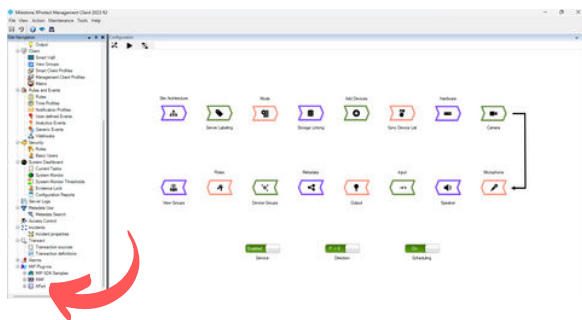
Milestone XProtect Management Client 2023 R2

File View Action Maintenance Tools Help

Site Navigation

Configuration

Output
Client
Smart Wall
View Groups
Smart Client Profiles
Management Client Profiles
Matrix
Rules and Events
Rules
Time Profiles
Notification Profiles
User-defined Events
Analytics Events
Generic Events
Webhooks
Security
Roles
Basic Users
System Dashboard
Current Tasks
System Monitor
System Monitor Thresholds
Evidence Lock
Configuration Reports
Server Logs
Metadata Use
Metadata Search
Access Control
Incidents
Incident properties
Transact
Transaction sources
Transaction definitions
Alarms
MIP Plug-ins
MIP SDK Samples
RMF
XPure

Site Architecture
Server Labeling
Mode
Storage Linking
Add Devices
Sync Device List
Hardware
Camera
View Groups
Roles
Device Groups
Metadata
Output
Input
Speaker
Microphone

Enabled
Service
Direction
On
Scheduling